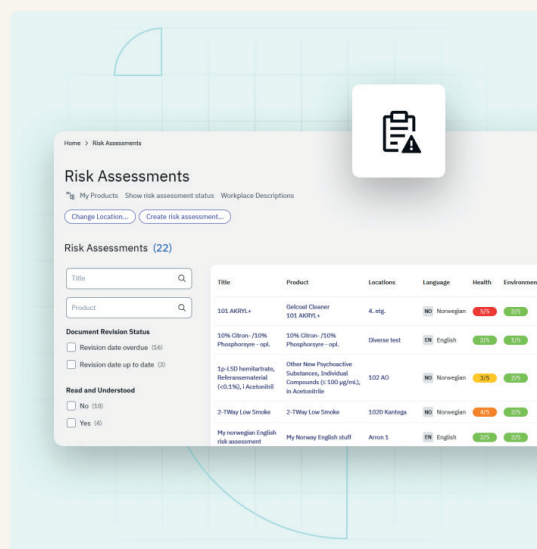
Home > Risk Assessments

Risk Assessments

My Products Show risk assessment status Workplace Descriptions

Change Location... Create risk assessment...

Risk Assessments (22)

Title

Product

Document Revision Status

Revision date overdue (16)

Revision date up to date (3)

Read and Understood

No (18)

Yes (4)

| Title | Product | Locations | Language | Health | Environment |
|---|---|---|---|---|---|
| 101 AKRYL+ | Gelcoat Cleaner 101 AKRYL+ | 4. etg. | NO Norwegian | 5/5 | 2/5 |
| 10% Citron- /10% Phosphorsyre - opl. | 10% Citron- /10% Phosphorsyre - opl. | Diverse test | EN English | 2/5 | 1/5 |
| 1p-LSD hemitartrate, Referansemateriel (<0.1%), i Acetonitril | Other New Psychoactive Substances, Individual Compounds (≤ 100 µg/mL), in Acetonitrile | 102 AO | NO Norwegian | 3/5 | 2/5 |
| 2-TWay Low Smoke | 2-TWay Low Smoke | 1020 Kantega | NO Norwegian | 4/5 | 2/5 |
| My norwegian English risk assesment | My Norway English stuff | Arron 1 | EN English | 2/5 | 2/5 |